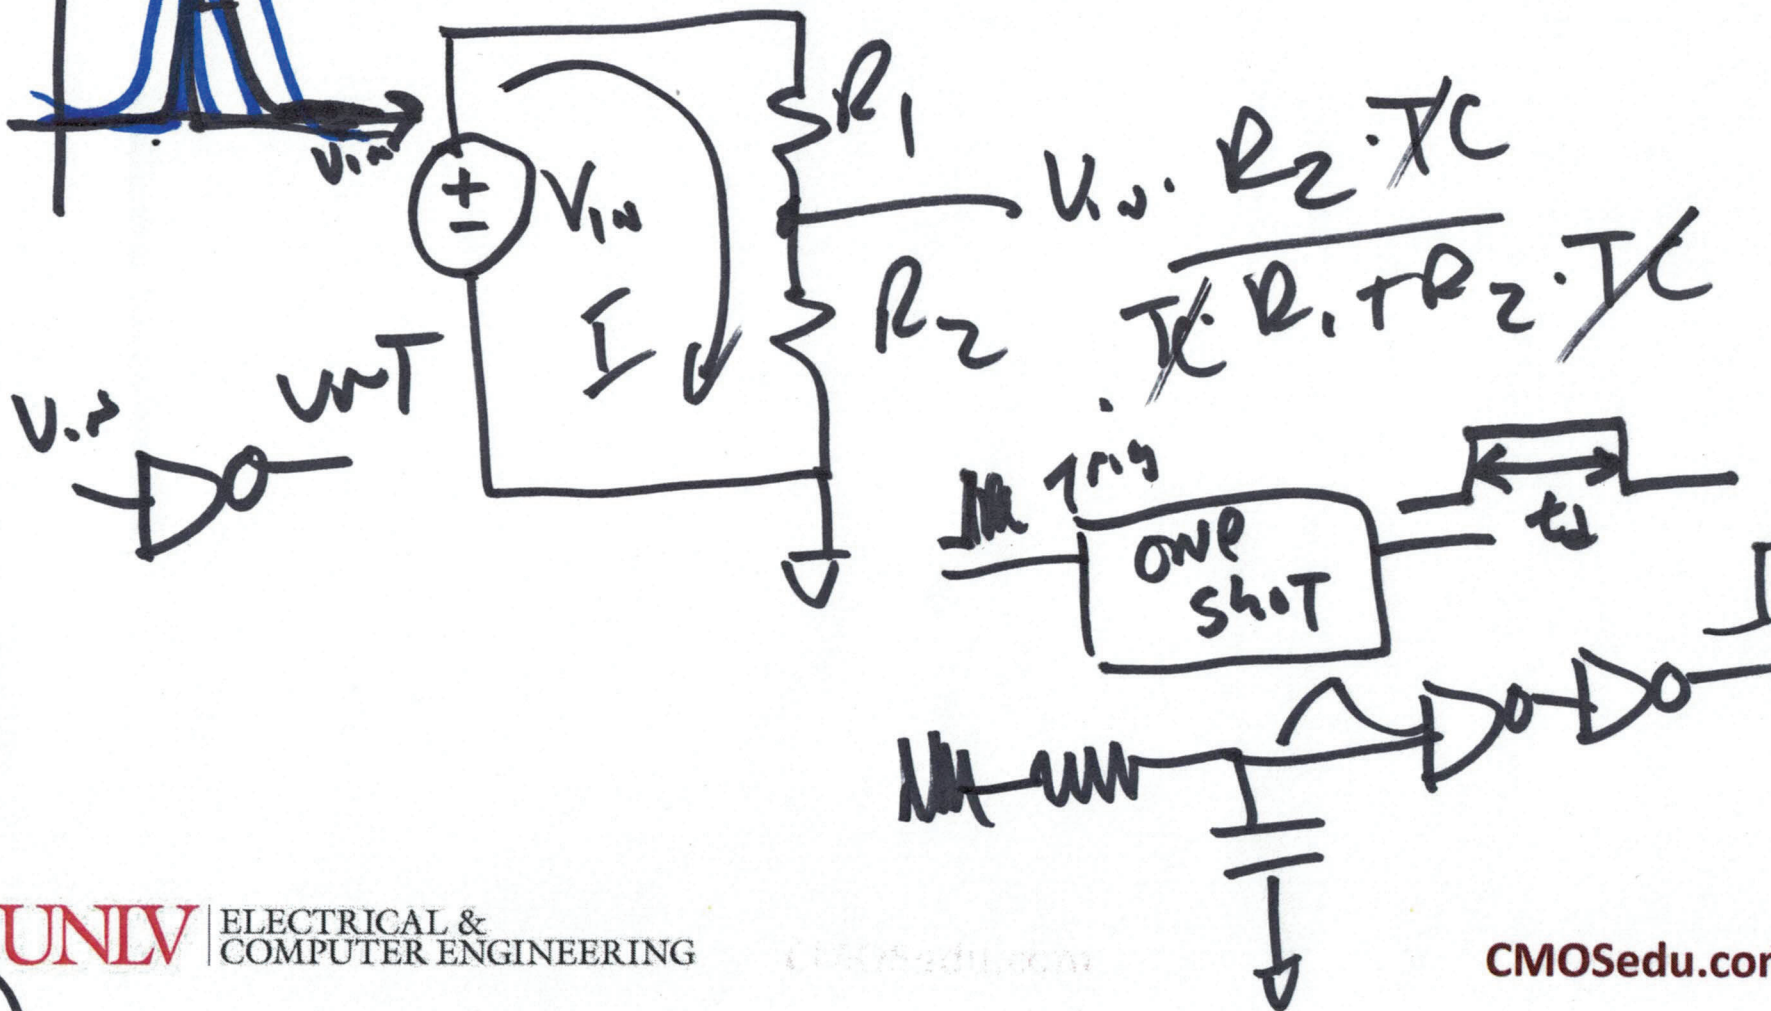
$V_{in}$

$R_1$

$V_{in}$

$V_{in} \cdot \frac{R_2 \cdot TC}{TC \cdot R_1 + R_2 \cdot TC}$

$I$

$R_2$

$V_{in}$

UUT

Trig

ONE SHOT

$t_d$

UNLV | ELECTRICAL & COMPUTER ENGINEERING

CMOSedu.com

CMOSedu.cor